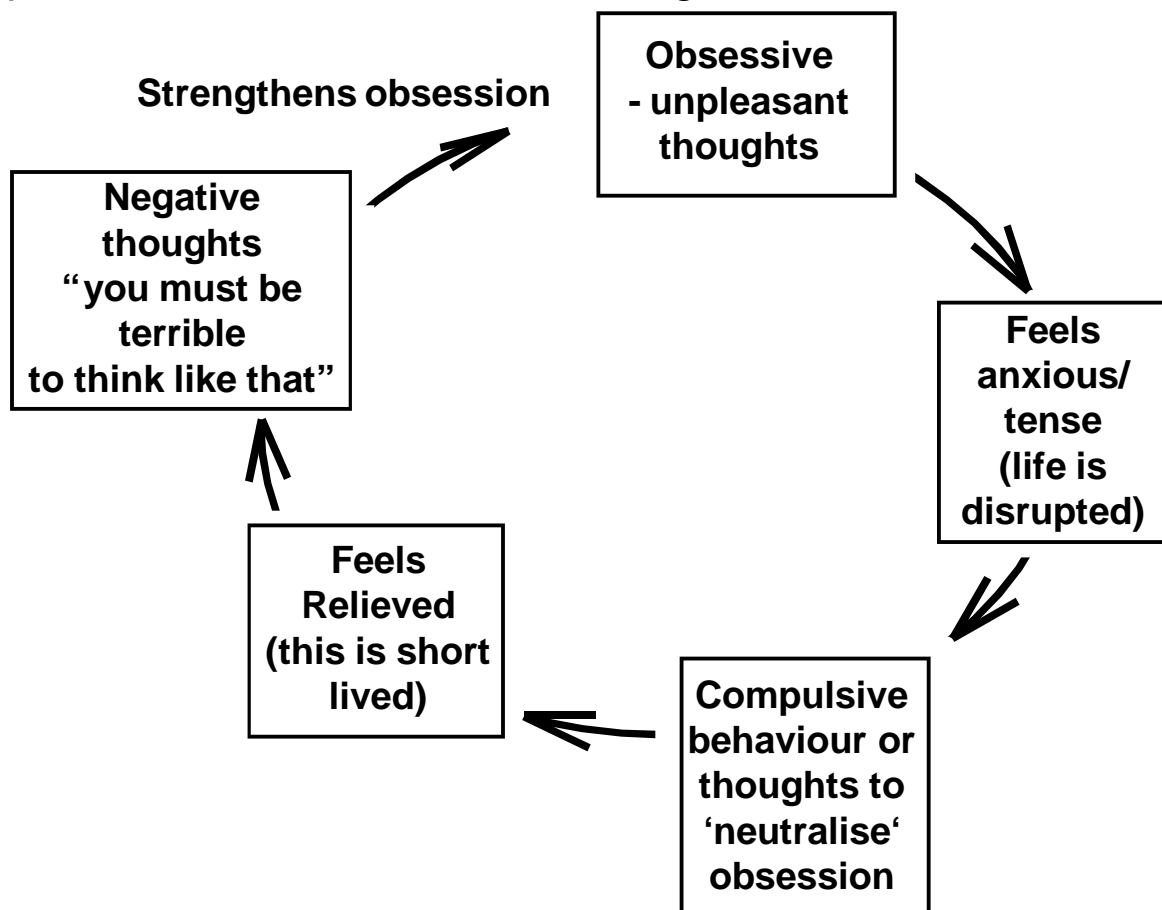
Obsessive
- unpleasant
thoughts

Feels
anxious/
tense
(life is
disrupted)

Compulsive
behaviour or
thoughts to
'neutralise'
obsession

Feels
Relieved
(this is short
lived)

Negative
thoughts
"you must be
terrible
to think like that"

Strengthens obsession